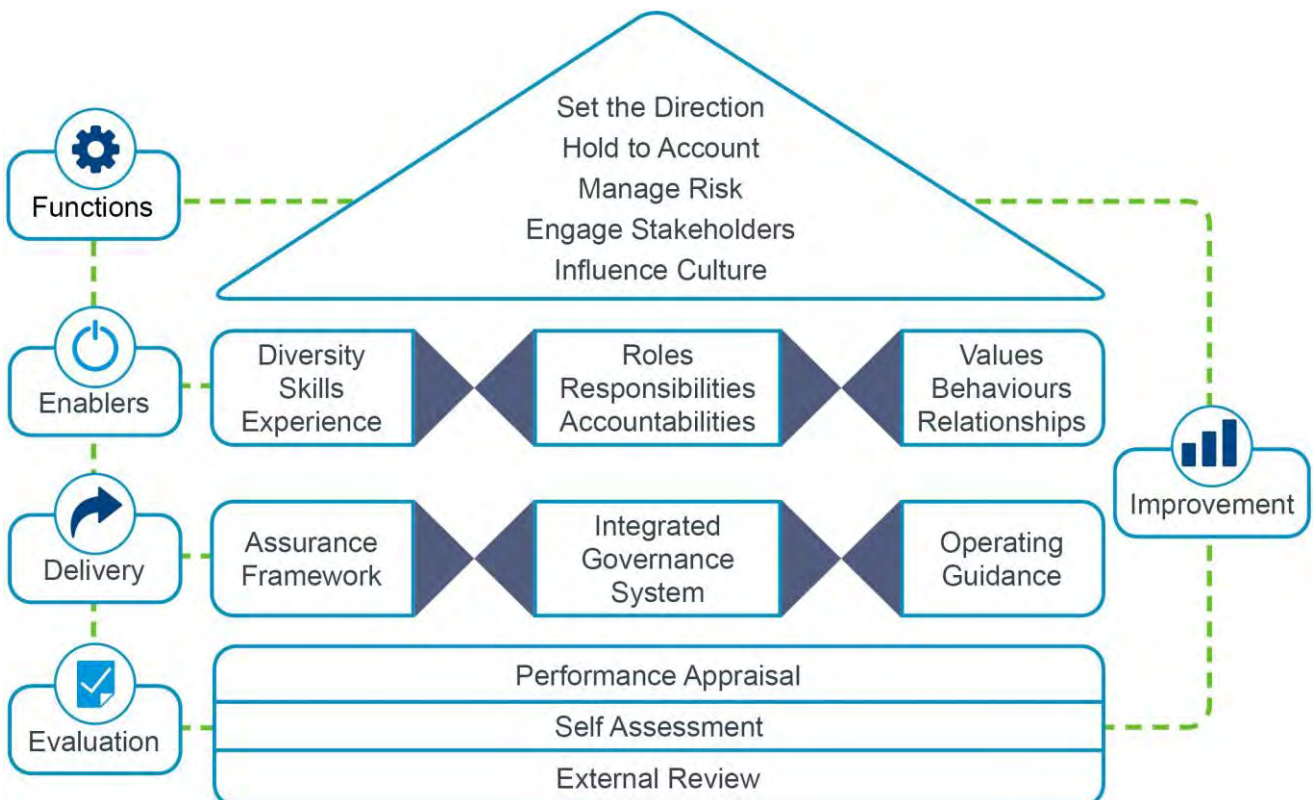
Functions

Set the Direction
Hold to Account
Manage Risk
Engage Stakeholders
Influence Culture

Enablers

Diversity
Skills
Experience

Roles
Responsibilities
Accountabilities

Values
Behaviours
Relationships

Improvement

Delivery

Assurance
Framework

Integrated
Governance
System

Operating
Guidance

Evaluation

Performance Appraisal
Self Assessment
External Review